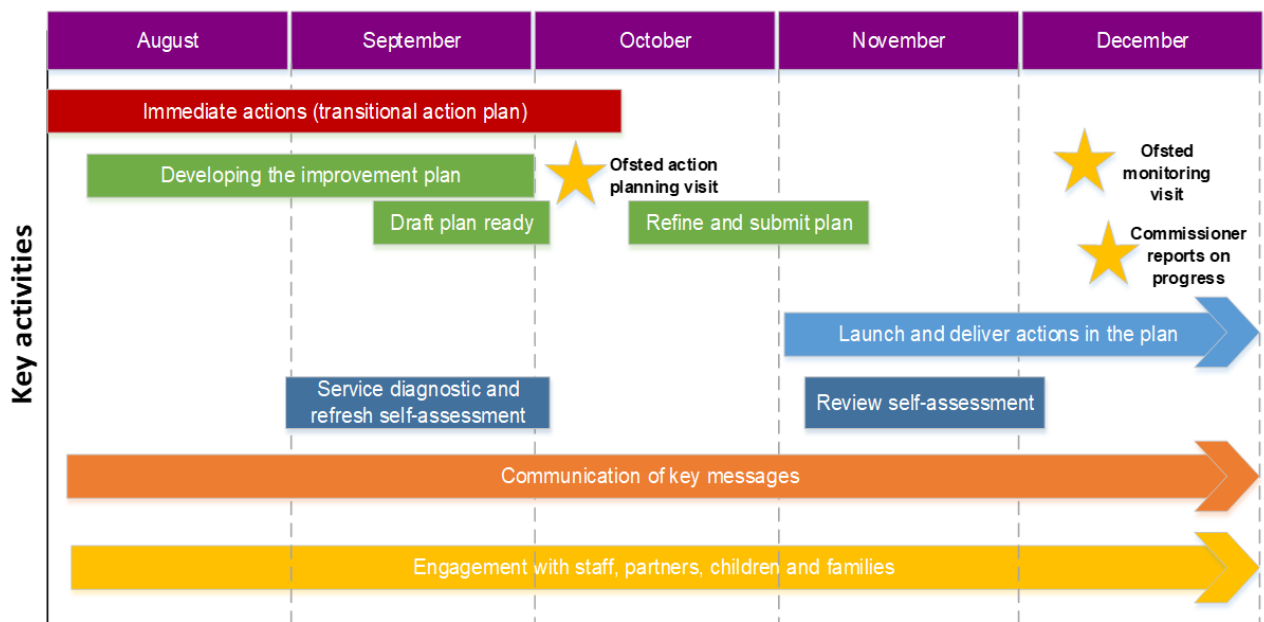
August
September
October
November
December

Key activities

Immediate actions (transitional action plan)

Developing the improvement plan

Ofsted action planning visit

Draft plan ready

Refine and submit plan

Ofsted monitoring visit

Commissioner reports on progress

Launch and deliver actions in the plan

Service diagnostic and refresh self-assessment

Review self-assessment

Communication of key messages

Engagement with staff, partners, children and families